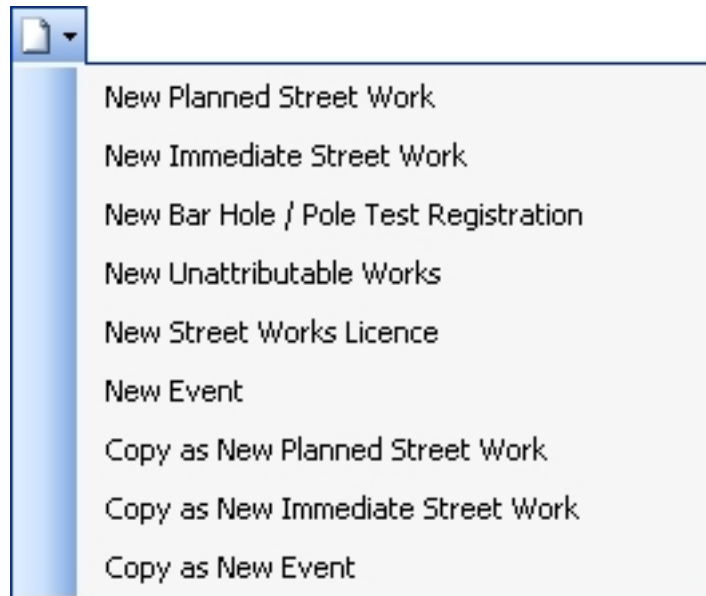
New Planned Street Work

New Immediate Street Work

New Bar Hole / Pole Test Registration

New Unattributable Works

New Street Works Licence

New Event

Copy as New Planned Street Work

Copy as New Immediate Street Work

Copy as New Event